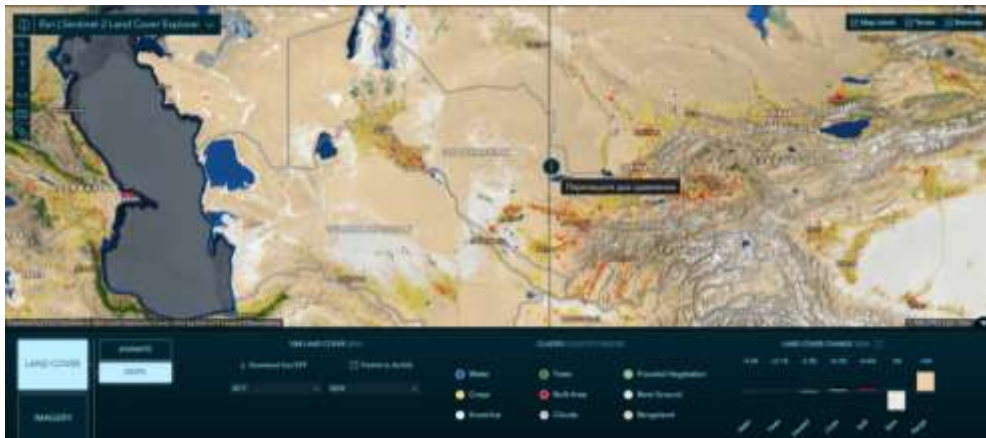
Esri Sentinel-2 Land Cover Explorer

Map labels  Terrain  Basemap

Перемещайте для сравнения

LAND COVER

IMAGERY

ANIMATE

SWIPE

Download as GFF  Feature to Article

2017  2023

Water
Crops
Snow/Ice
Trees
Built Area
Clouds
Flooded Vegetation
Bare Ground
Rangeland

LAND COVER CHANGE